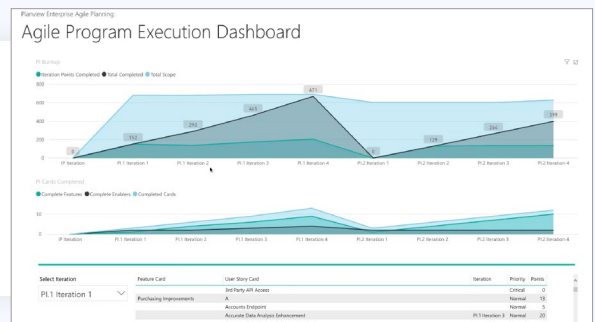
Planview Enterprise Agile Planning

Agile Program Execution Dashboard

PI Burnup

● Iteration Points Completed ● Total Completed ● Total Scope

800
600
400
200
0

0
312
293
465
671
0
129
244
399

IP Iteration
PI.1 Iteration 1
PI.1 Iteration 2
PI.1 Iteration 3
PI.1 Iteration 4
PI.2 Iteration 1
PI.2 Iteration 2
PI.2 Iteration 3
PI.2 Iteration 4

PI Cards Completed

● Complete Features ● Complete Enablers ● Completed Cards

10
0

IP Iteration
PI.1 Iteration 1
PI.1 Iteration 2
PI.1 Iteration 3
PI.1 Iteration 4
PI.2 Iteration 1
PI.2 Iteration 2
PI.2 Iteration 3
PI.2 Iteration 4

Select Iteration

PI.1 Iteration 1

| Feature Card | User Story Card | Iteration | Priority | Points |
|---|---|---|---|---|
| | 3rd Party API Access | | Critical | 0 |
| Purchasing Improvements | A | | Normal | 13 |
| | Accounts Endpoint | | Normal | 5 |
| | Accurate Data Analysis Enhancement | PI.1 Iteration 3 | Normal | 20 |